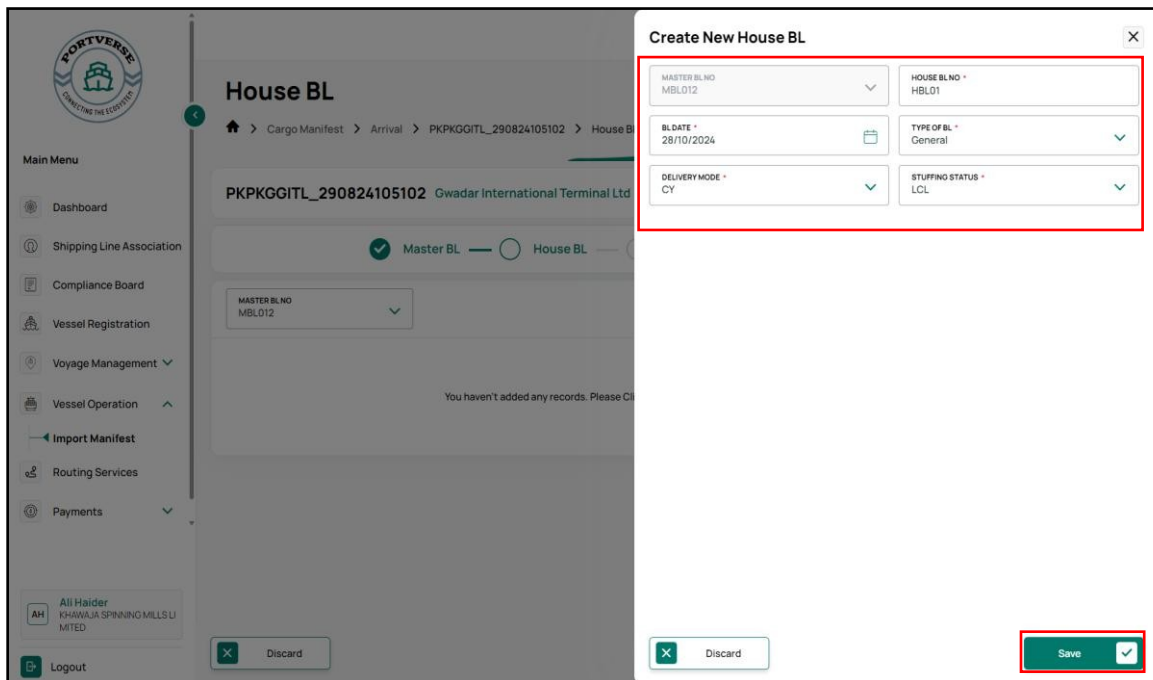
PORTVERSE
CONNECTING THE ECOSYSTEM

Main Menu

Dashboard

Shipping Line Association

Compliance Board

Vessel Registration

Voyage Management

Vessel Operation

Import Manifest

Routing Services

Payments

AH Ali Haider
KHAWAJA SPINNING MILLS LIMITED

Logout

House BL

Cargo Manifest > Arrival > PKPKGGITL_290824105102 > House Bl

PKPKGGITL_290824105102 Gwadar International Terminal Ltd

Master BL — House BL

MASTER BL NO
MBL012

You haven't added any records. Please Cl

Discard

Create New House BL

MASTER BL NO
MBL012

HOUSE BL NO *
HBL01

BL DATE *
28/10/2024

TYPE OF BL *
General

DELIVERY MODE *
CY

STUFFING STATUS *
LCL

Discard

Save